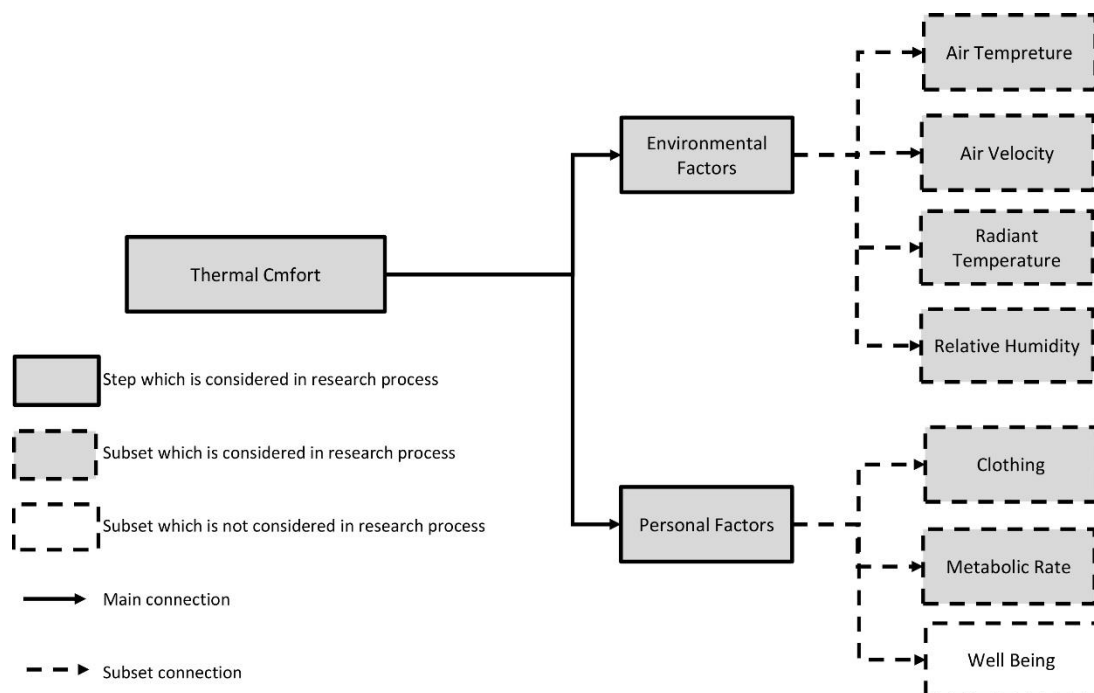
Thermal Cmfort

Environmental Factors

Personal Factors

Air Tempreture

Air Velocity

Radiant Temperature

Relative Humidity

Clothing

Metabolic Rate

Well Being

Step which is considered in research process

Subset which is considered in research process

Subset which is not considered in research process

Main connection

Subset connection